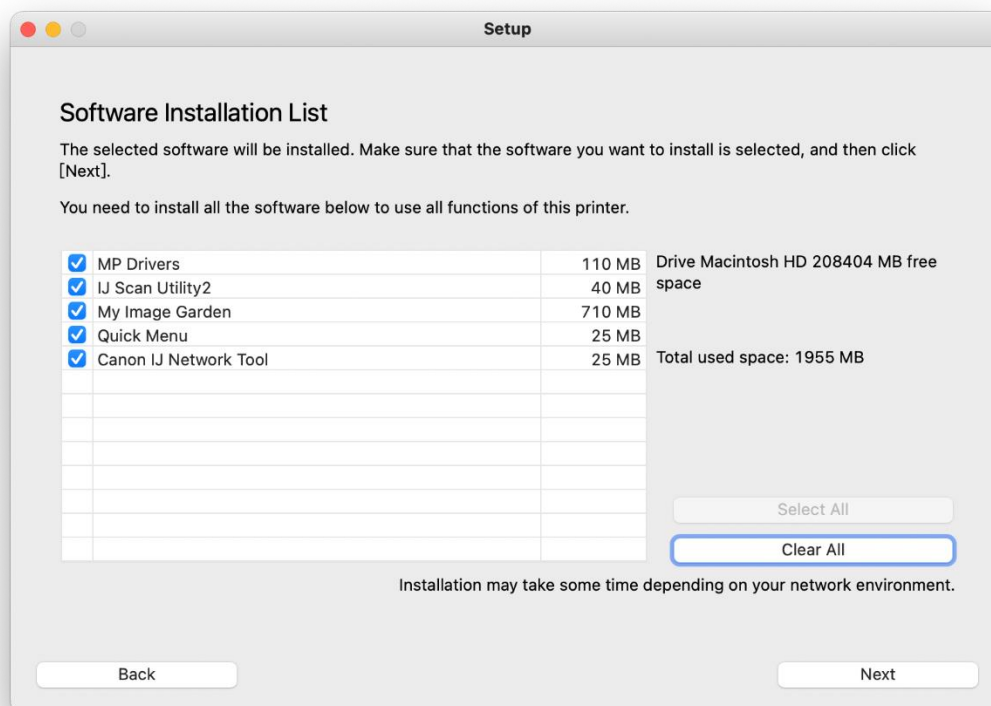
Setup

Software Installation List

The selected software will be installed. Make sure that the software you want to install is selected, and then click [Next].

You need to install all the software below to use all functions of this printer.

| | | |
|---|---|---|
| ☑ | MP Drivers | 110 MB |
| ☑ | IJ Scan Utility2 | 40 MB |
| ☑ | My Image Garden | 710 MB |
| ☑ | Quick Menu | 25 MB |
| ☑ | Canon IJ Network Tool | 25 MB |

Drive Macintosh HD 208404 MB free space

Total used space: 1955 MB

Select All

Clear All

Installation may take some time depending on your network environment.

Back

Next